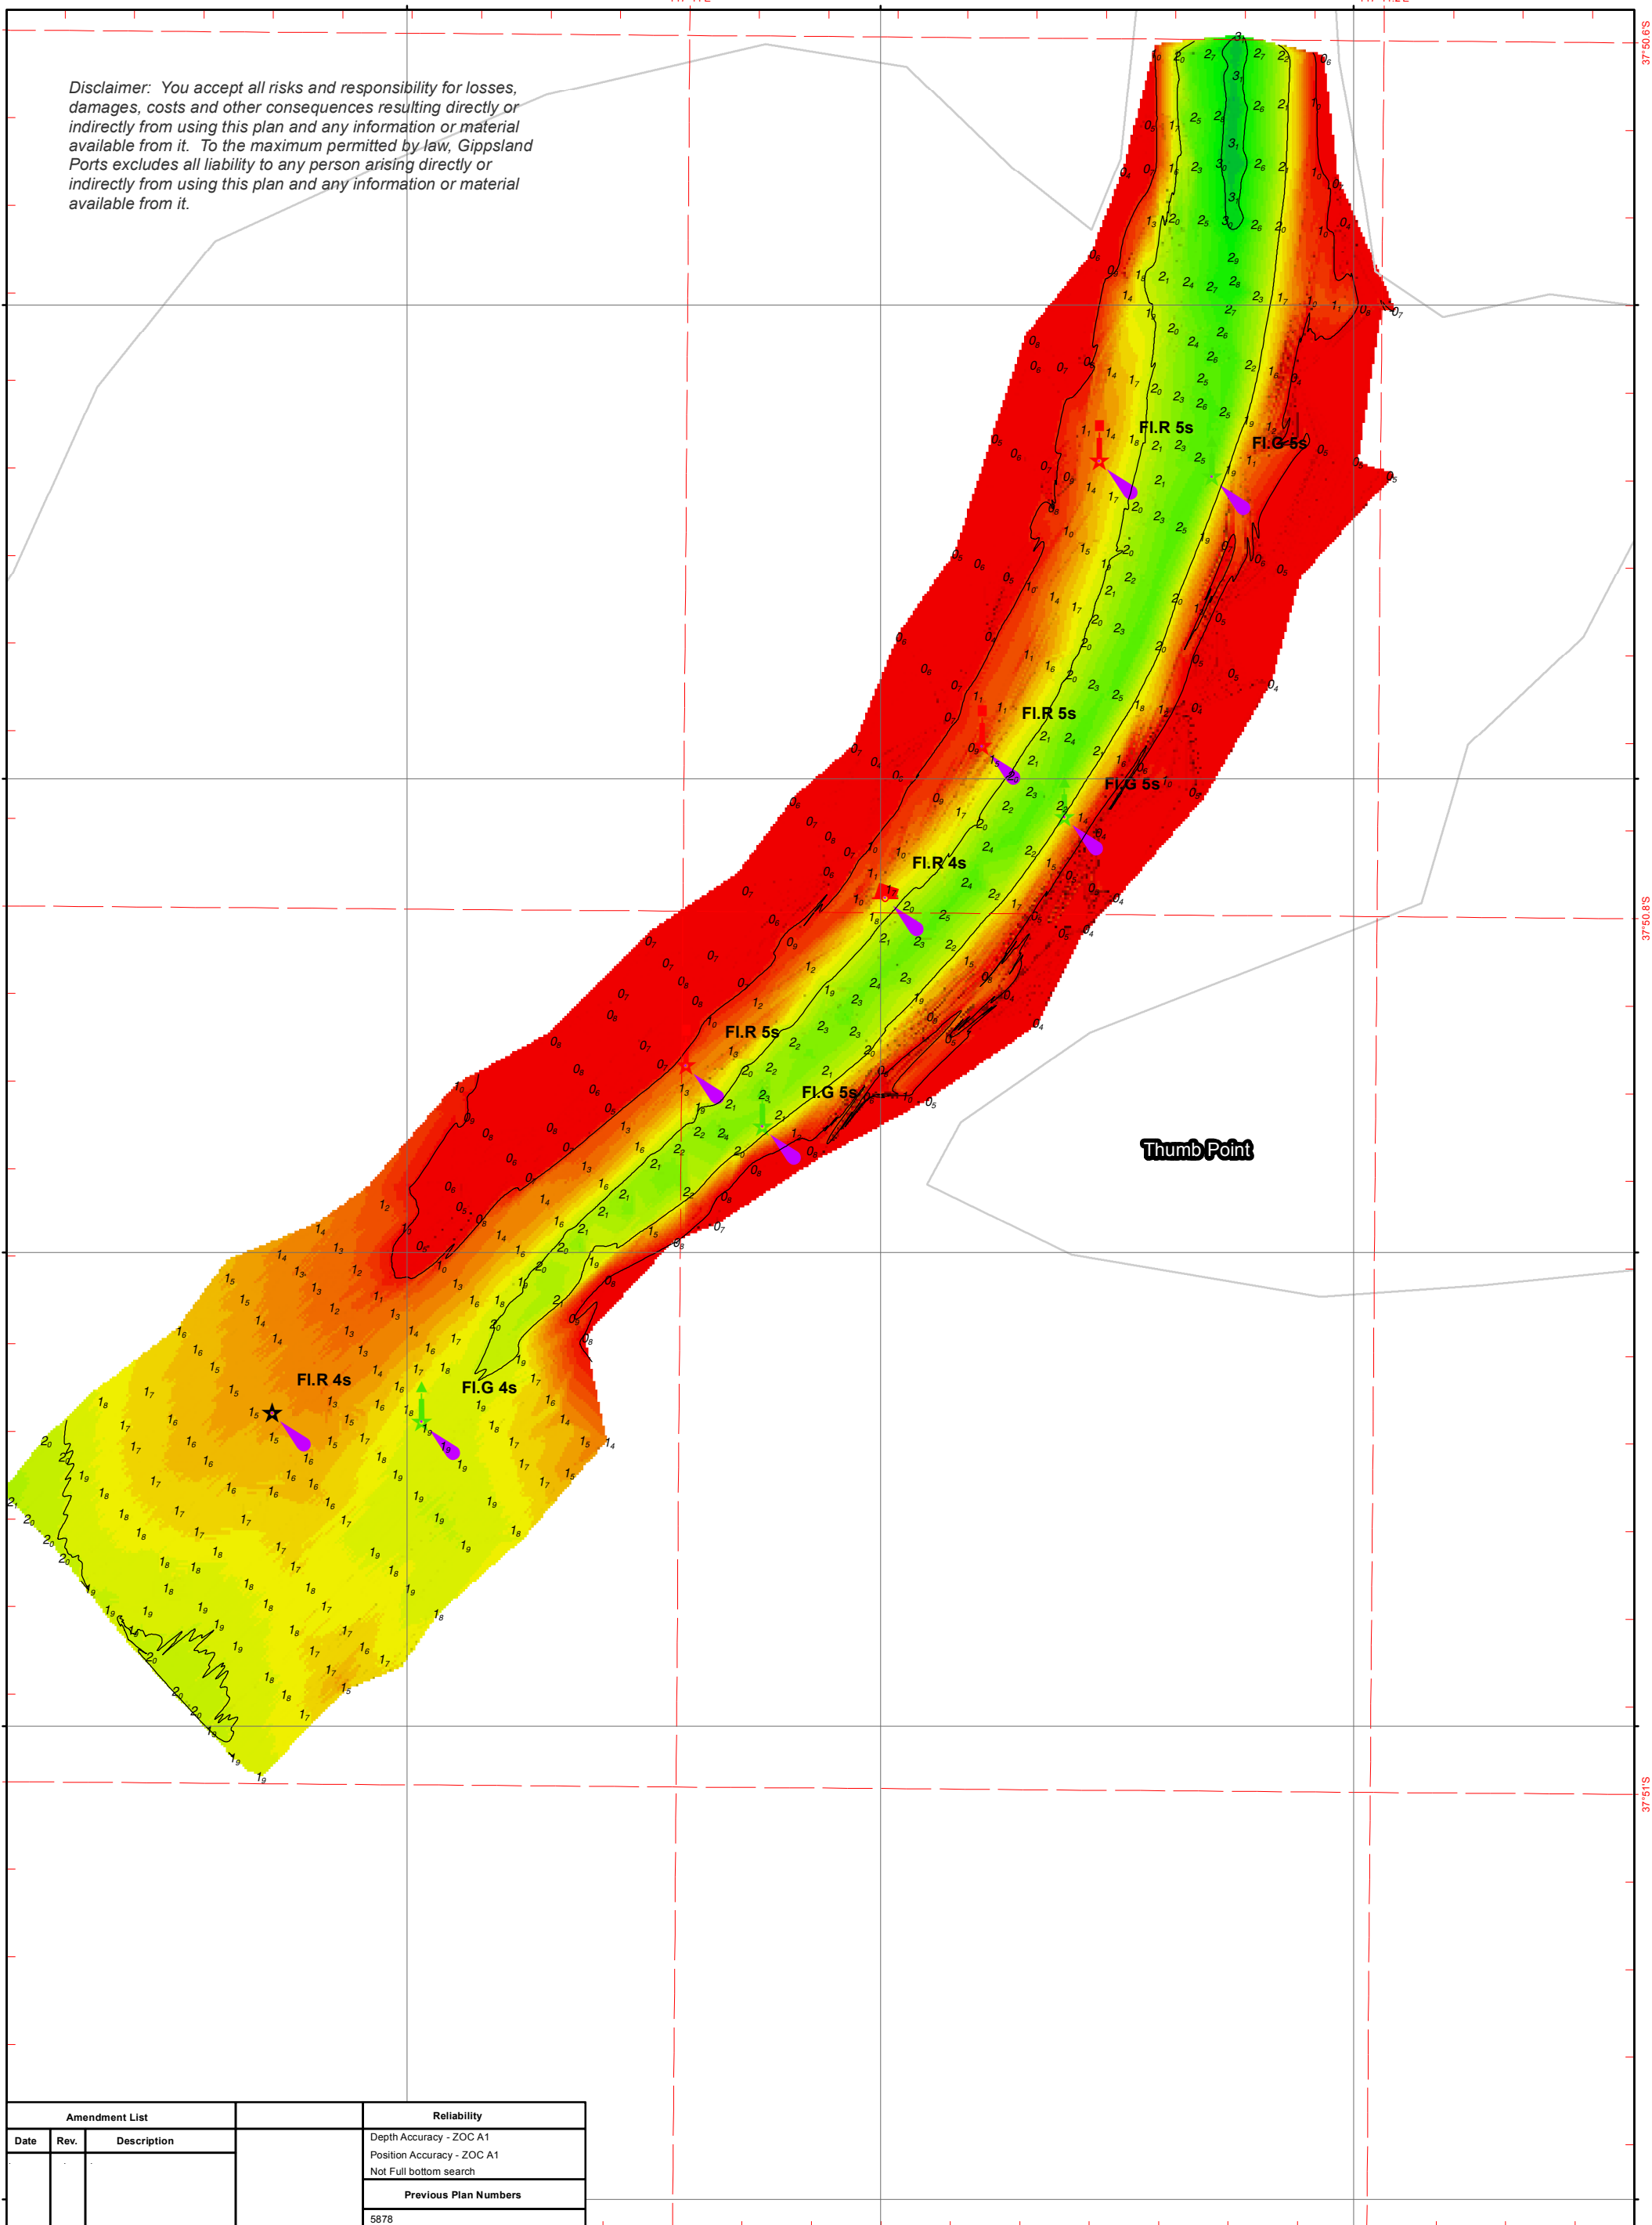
Disclaimer: You accept all risks and responsibility for losses, damages, costs and other consequences resulting directly or indirectly from using this plan and any information or material available from it. To the maximum permitted by law, Gippsland Ports excludes all liability to any person arising directly or indirectly from using this plan and any information or material available from it.

37°50.6'S

37°50.8'S

37°51'S

Fl.R 5s

Fl.G 5s

Fl.R 5s

Fl.G 5s

Fl.R 4s

Fl.R 5s

Fl.G 5s

Fl.R 4s

Fl.G 4s

Thumb Point

| Amendment List | | |
|---|---|---|
| Date | Rev. | Description |
| . | . | . |

| Reliability |
|---|
| Depth Accuracy - ZOC A1 |
| Position Accuracy - ZOC A1 |
| Not Full bottom search |
| Previous Plan Numbers |
| 5878 |